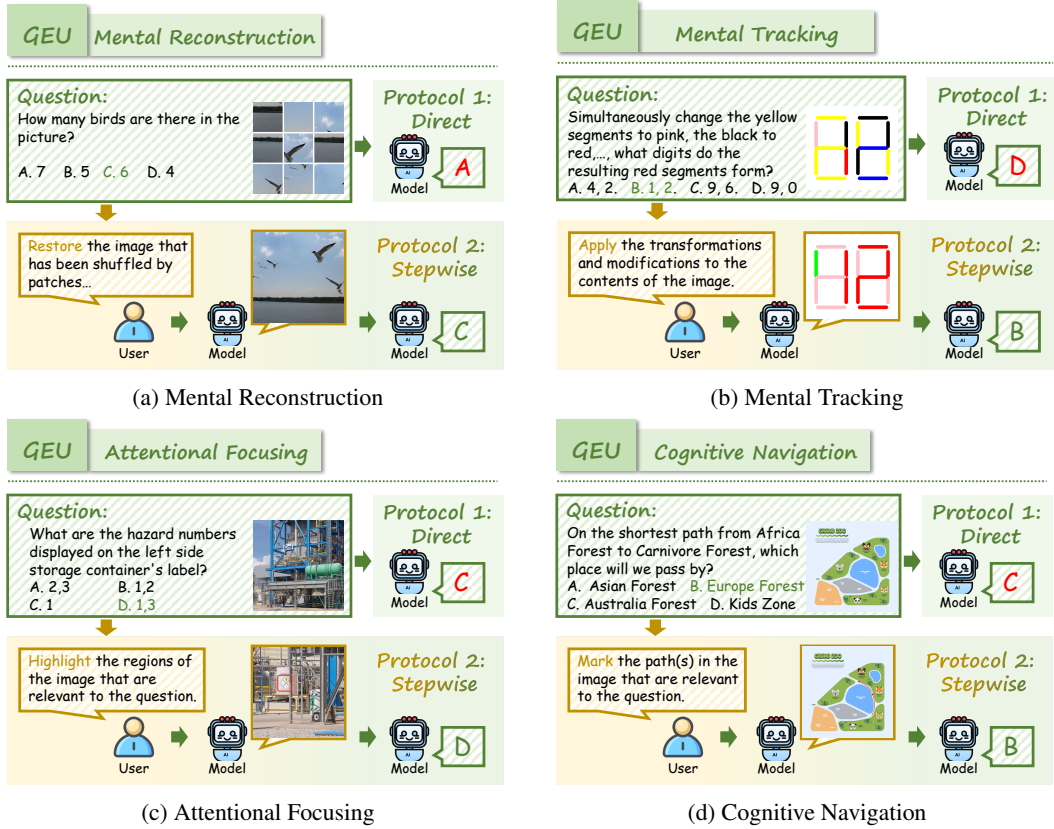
GEU Mental Reconstruction

Question:
How many birds are there in the picture?
A. 7 B. 5 C. 6 D. 4

Protocol 1: Direct

AI
Model
A

Restore the image that has been shuffled by patches...

User

AI
Model

Protocol 2: Stepwise

AI
Model
C

(a) Mental Reconstruction

GEU Mental Tracking

Question:
Simultaneously change the yellow segments to pink, the black to red,..., what digits do the resulting red segments form?
A. 4, 2. B. 1, 2. C. 9, 6. D. 9, 0

Protocol 1: Direct

AI
Model
D

Apply the transformations and modifications to the contents of the image.

User

AI
Model

Protocol 2: Stepwise

AI
Model
B

(b) Mental Tracking

GEU Attentional Focusing

Question:
What are the hazard numbers displayed on the left side storage container's label?
A. 2,3 B. 1,2
C. 1 D. 1,3

Protocol 1: Direct

AI
Model
C

Highlight the regions of the image that are relevant to the question.

User

AI
Model

Protocol 2: Stepwise

AI
Model
D

(c) Attentional Focusing

GEU Cognitive Navigation

Question:
On the shortest path from Africa Forest to Carnivore Forest, which place will we pass by?
A. Asian Forest B. Europe Forest
C. Australia Forest D. Kids Zone

Protocol 1: Direct

AI
Model
C

Mark the path(s) in the image that are relevant to the question.

User

AI
Model

Protocol 2: Stepwise

AI
Model
B

(d) Cognitive Navigation